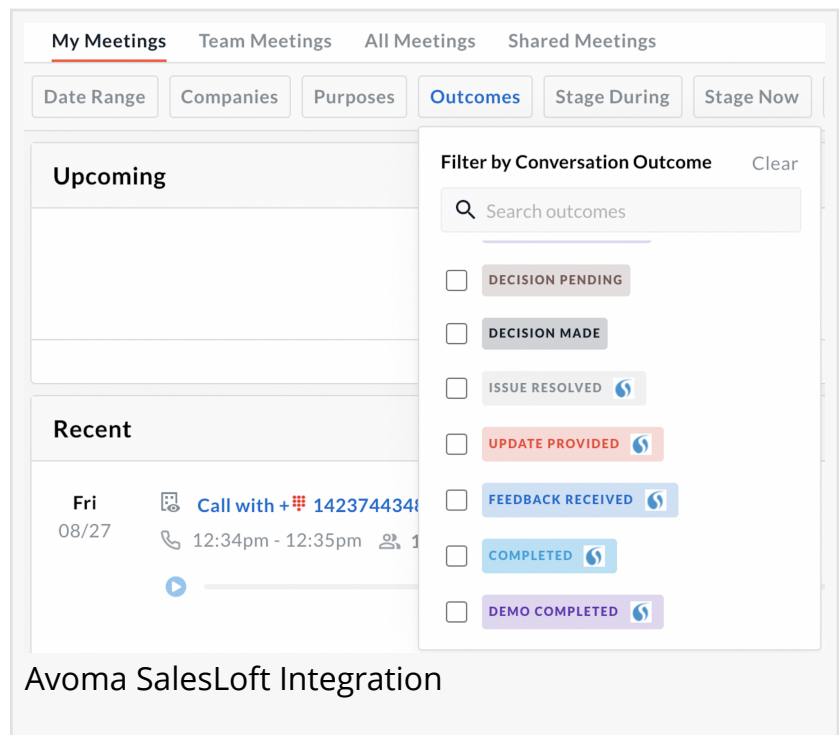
My Meetings Team Meetings All Meetings Shared Meetings

Date Range Companies Purposes Outcomes Stage During Stage Now

Upcoming

Recent

Fri
08/27

Call with + 1423744348
12:34pm - 12:35pm 1

Filter by Conversation Outcome Clear

Search outcomes

DECISION PENDING
DECISION MADE
ISSUE RESOLVED
UPDATE PROVIDED
FEEDBACK RECEIVED
COMPLETED
DEMO COMPLETED

Avoma SalesLoft Integration